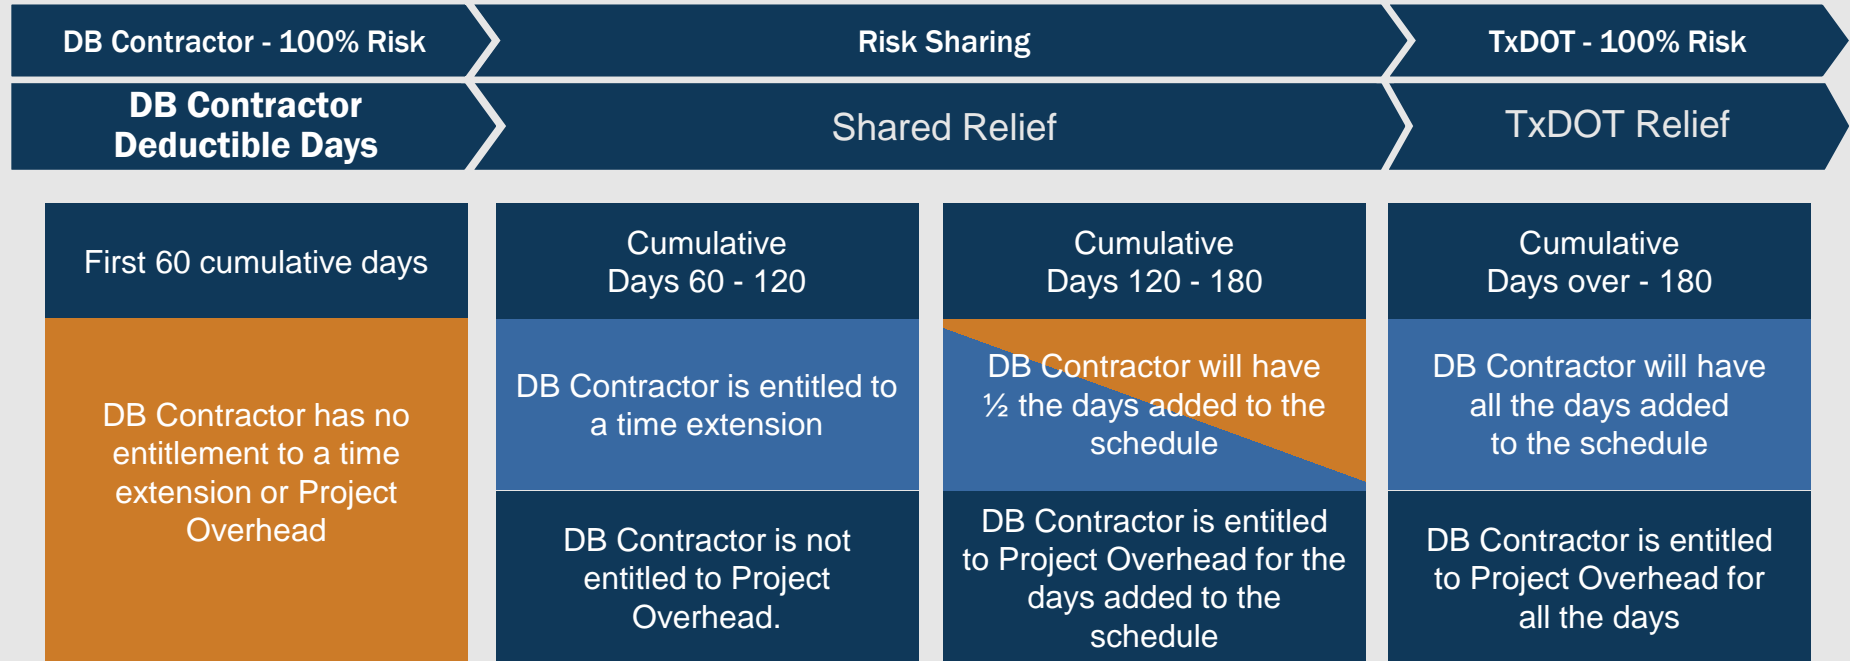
DB Contractor - 100% Risk

Risk Sharing

TxDOT - 100% Risk

DB Contractor Deductible Days

Shared Relief

TxDOT Relief

First 60 cumulative days

DB Contractor has no entitlement to a time extension or Project Overhead

Cumulative Days 60 - 120

DB Contractor is entitled to a time extension

DB Contractor is not entitled to Project Overhead.

Cumulative Days 120 - 180

DB Contractor will have ½ the days added to the schedule

DB Contractor is entitled to Project Overhead for the days added to the schedule

Cumulative Days over - 180

DB Contractor will have all the days added to the schedule

DB Contractor is entitled to Project Overhead for all the days